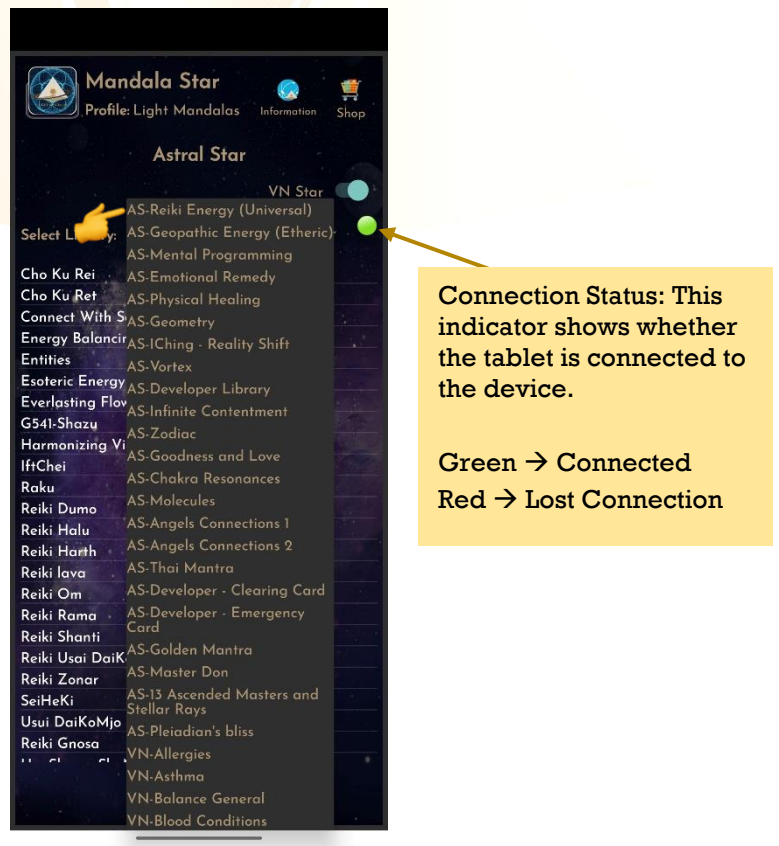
Mandala Star
Profile: Light Mandalas
Information
Shop

Astral Star

VN Star

Select L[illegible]y:

Cho Ku Rei
Cho Ku Ret
Connect With S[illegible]
Energy Balancin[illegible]
Entities
Esoteric Energy
Everlasting Flov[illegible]
G541-Shazu
Harmonizing Vi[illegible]
IftChei
Raku
Reiki Dumo
Reiki Halu
Reiki Harth
Reiki lava
Reiki Om
Reiki Rama
Reiki Shanti
Reiki Usai DaiK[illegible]
Reiki Zonar
SeiHeKi
Usui DaiKoMjo
Reiki Gnosa

AS-Reiki Energy (Universal)
AS-Geopathic Energy (Etheric)
AS-Mental Programming
AS-Emotional Remedy
AS-Physical Healing
AS-Geometry
AS-IChing - Reality Shift
AS-Vortex
AS-Developer Library
AS-Infinite Contentment
AS-Zodiac
AS-Goodness and Love
AS-Chakra Resonances
AS-Molecules
AS-Angels Connections 1
AS-Angels Connections 2
AS-Thai Mantra
AS-Developer - Clearing Card
AS-Developer - Emergency Card
AS-Golden Mantra
AS-Master Don
AS-13 Ascended Masters and Stellar Rays
AS-Pleiadian's bliss
VN-Allergies
VN-Asthma
VN-Balance General
VN-Blood Conditions

Connection Status: This indicator shows whether the tablet is connected to the device.

Green → Connected
Red → Lost Connection